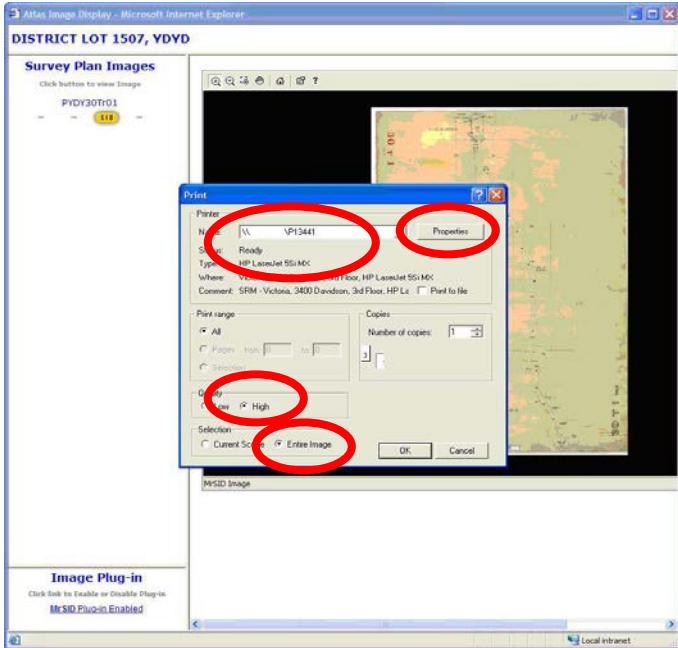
Atlas Image Display - Microsoft Internet Explorer

DISTRICT LOT 1507, YDYD

Survey Plan Images

Click button to view Image

PYDY30Tr01

1/1

Print

Printer

Name: \\ \P13441

Properties

Status: Ready

Type: HP LaserJet 5Si MX

Where: V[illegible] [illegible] Floor, HP LaserJet 5Si MX

Comment: SRM - Victoria, 3400 Davidson, 3rd Floor, HP La

Print to file

Print range

All

Pages from: 0 to: 0

Selection

Copies

Number of copies: 1

Quality

Low

High

Selection

Current Screen

Entire Image

OK

Cancel

MrSID Image

Image Plug-in

Click link to Enable or Disable Plug-in

MrSID Plug-in Enabled

Local intranet